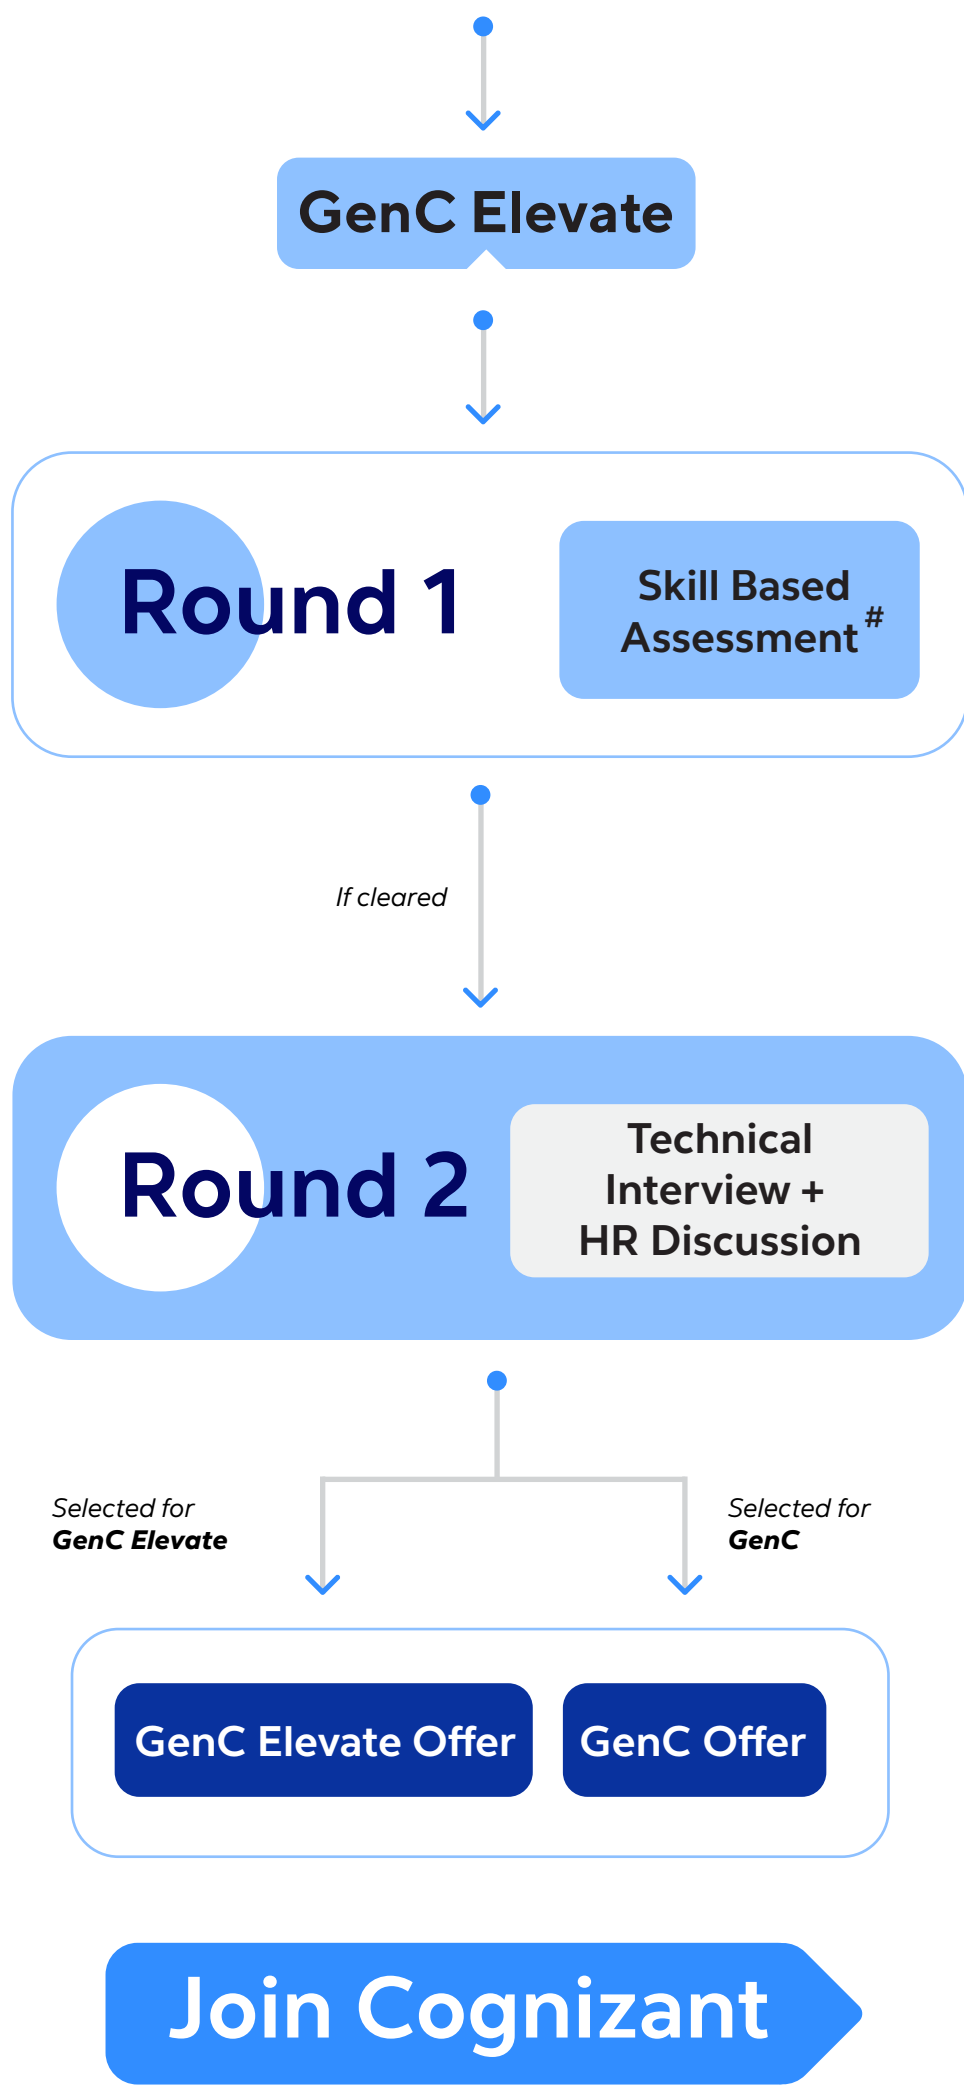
GenC Elevate

Round 1

Skill Based Assessment#

If cleared

Round 2

Technical Interview + HR Discussion

Selected for **GenC Elevate**

Selected for **GenC**

GenC Elevate Offer

GenC Offer

Join Cognizant